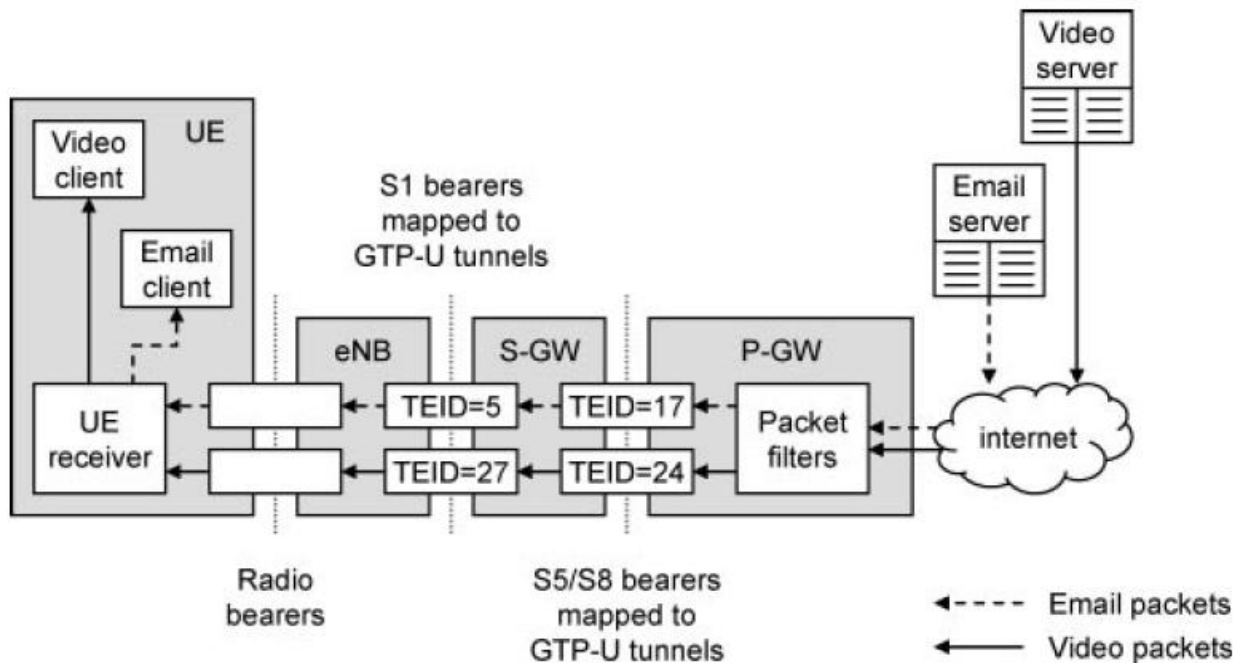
Video server

Video client

UE

Email client

S1 bearers mapped to GTP-U tunnels

Email server

eNB

S-GW

P-GW

UE receiver

TEID=5

TEID=17

Packet filters

internet

TEID=27

TEID=24

Radio bearers

S5/S8 bearers mapped to GTP-U tunnels

Email packets

Video packets